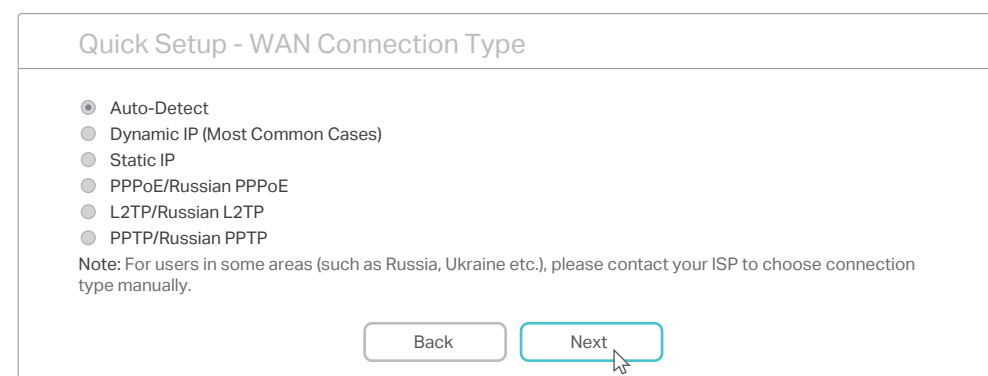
Quick Setup - WAN Connection Type

Auto-Detect
Dynamic IP (Most Common Cases)
Static IP
PPPoE/Russian PPPoE
L2TP/Russian L2TP
PPTP/Russian PPTP

Note: For users in some areas (such as Russia, Ukraine etc.), please contact your ISP to choose connection type manually.

Back
Next